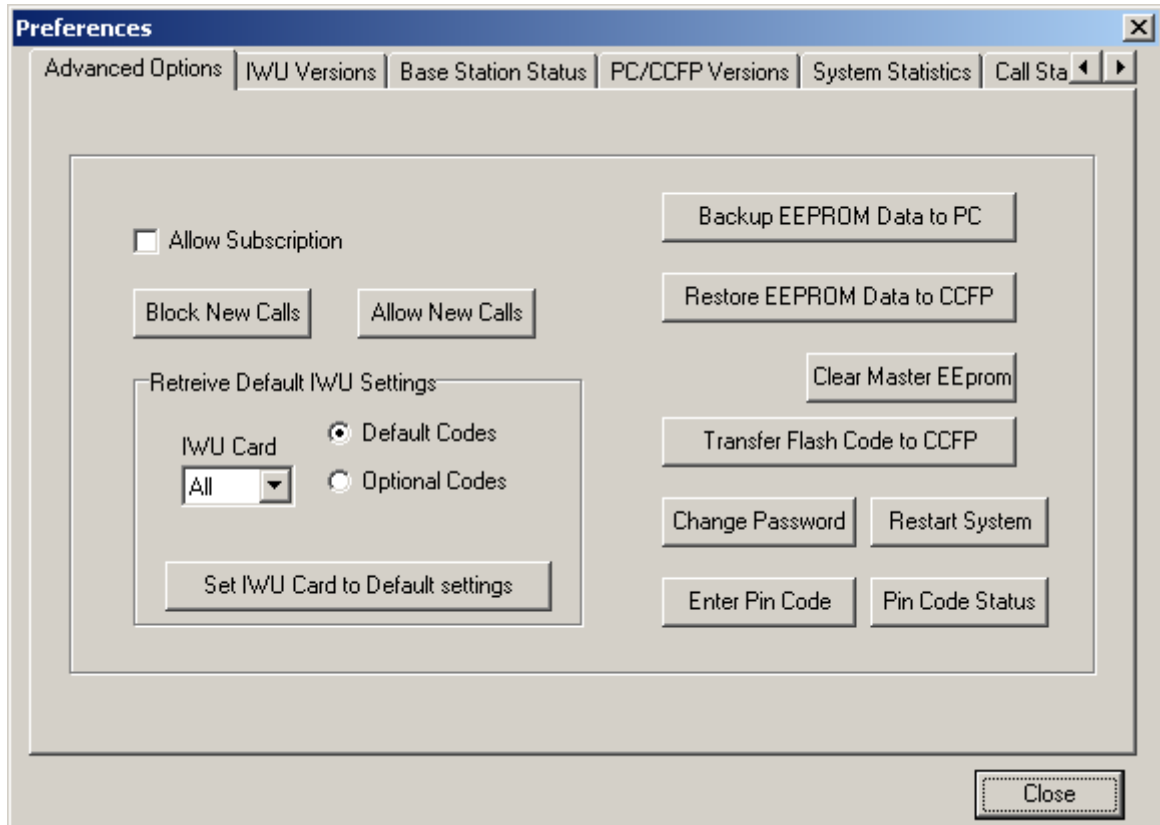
Preferences

Advanced Options | IWU Versions | Base Station Status | PC/CCFP Versions | System Statistics | Call Sta

Allow Subscription

Block New Calls

Allow New Calls

Retreive Default IWU Settings

IWU Card

All

Default Codes

Optional Codes

Set IWU Card to Default settings

Backup EEPROM Data to PC

Restore EEPROM Data to CCFP

Clear Master EEprom

Transfer Flash Code to CCFP

Change Password

Restart System

Enter Pin Code

Pin Code Status

Close